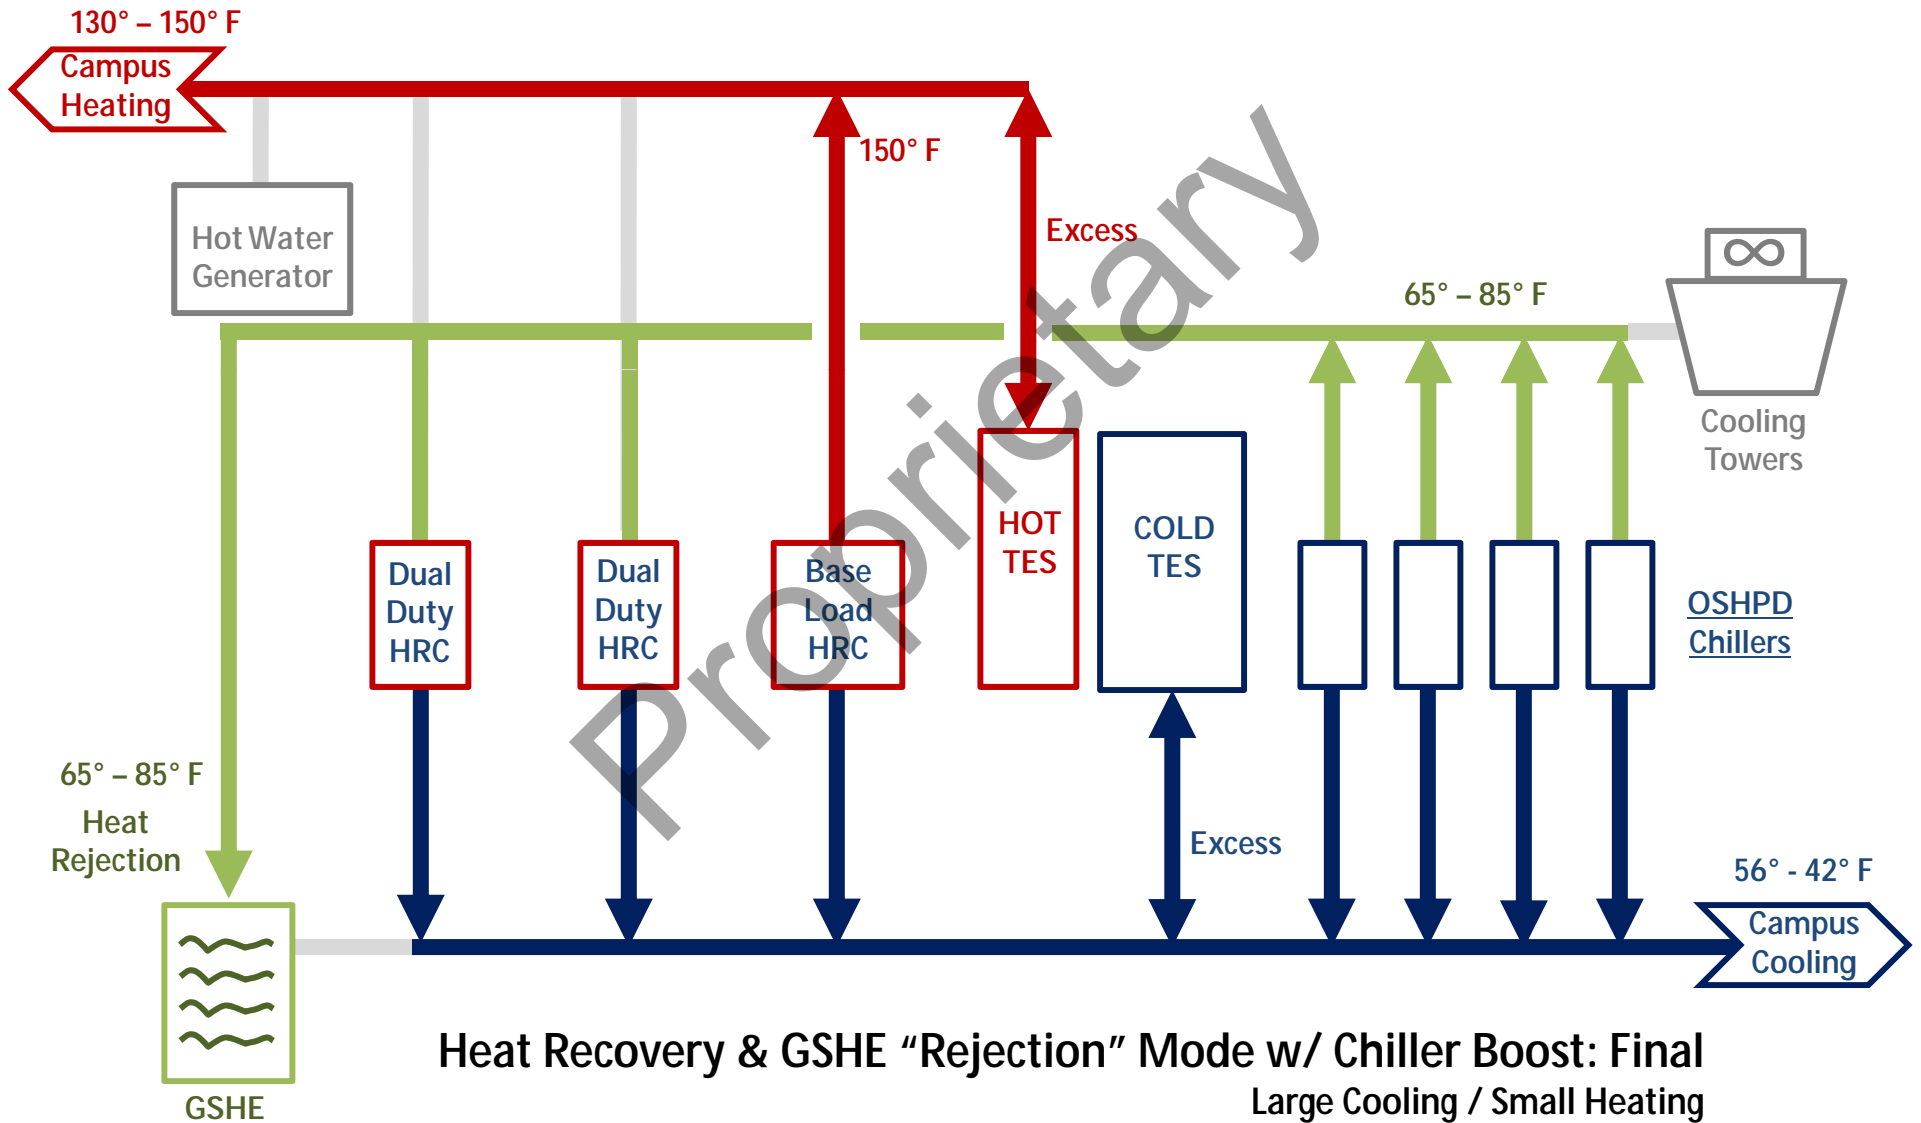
130° – 150° F
Campus Heating

150° F

Excess

Hot Water Generator

65° – 85° F

Cooling Towers

Proprietary

Dual Duty HRC

Dual Duty HRC

Base Load HRC

HOT TES

COLD TES

OSHPD Chillers

65° – 85° F
Heat Rejection

Excess

56° - 42° F
Campus Cooling

GSHE

Heat Recovery & GSHE "Rejection" Mode w/ Chiller Boost: Final
Large Cooling / Small Heating